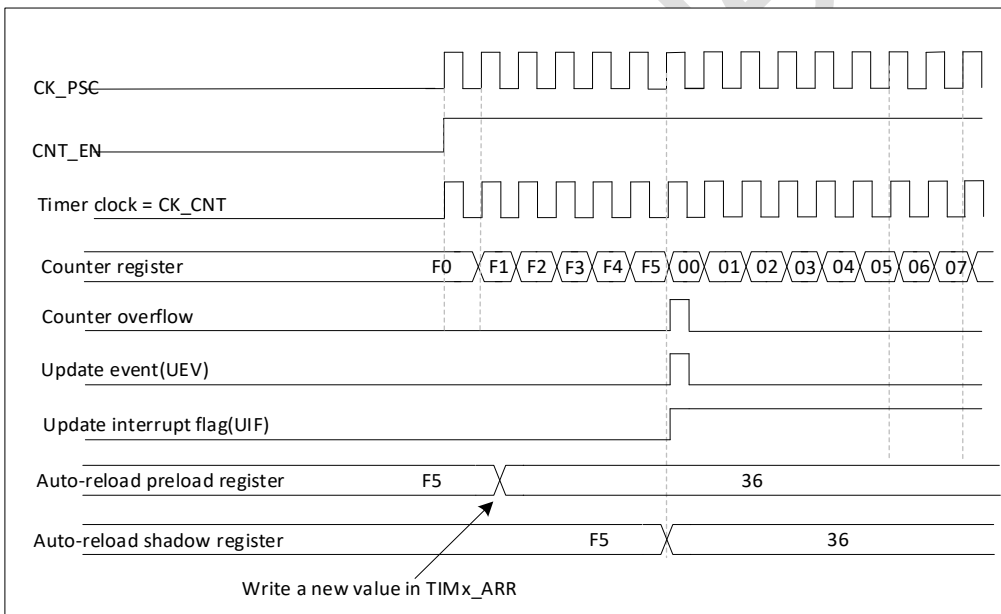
CK_PSC

CNT_EN

Timer clock = CK_CNT

Counter register F0 F1 F2 F3 F4 F5 00 01 02 03 04 05 06 07

Counter overflow

Update event(UEV)

Update interrupt flag(UIF)

Auto-reload preload register F5 36

Auto-reload shadow register F5 36

Write a new value in TIMx_ARR